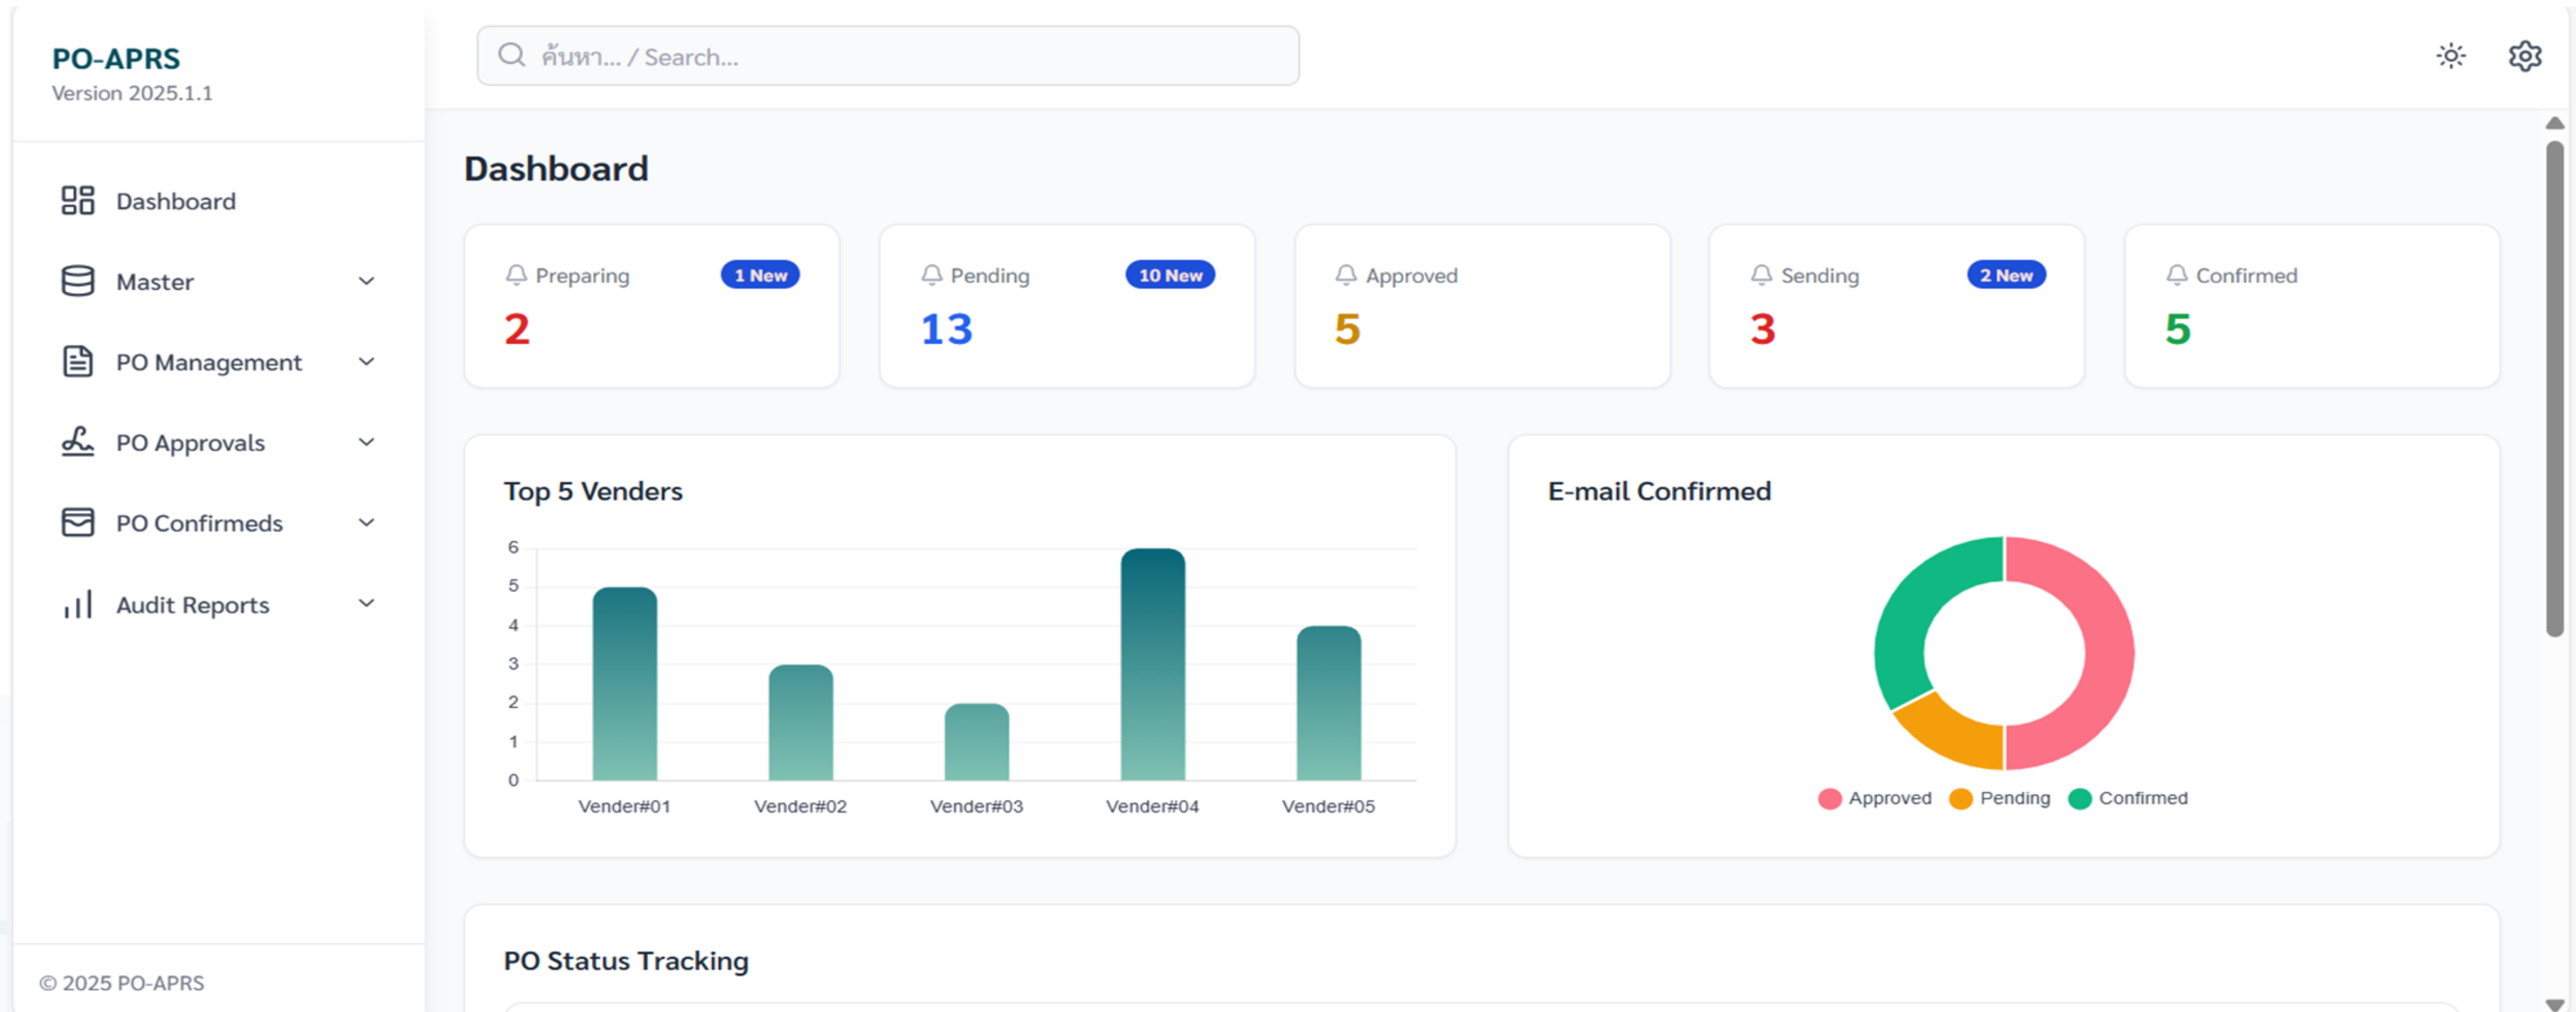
PO-APRS
Version 2025.1.1

Dashboard
Master
PO Management
PO Approvals
PO Confirmeds
Audit Reports

© 2025 PO-APRS

ค้นหา... / Search...

Dashboard

Preparing 1 New
2

Pending 10 New
13

Approved
5

Sending 2 New
3

Confirmed
5

Top 5 Venders

6
5
4
3
2
1
0

Vender#01 Vender#02 Vender#03 Vender#04 Vender#05

E-mail Confirmed

Approved Pending Confirmed

PO Status Tracking